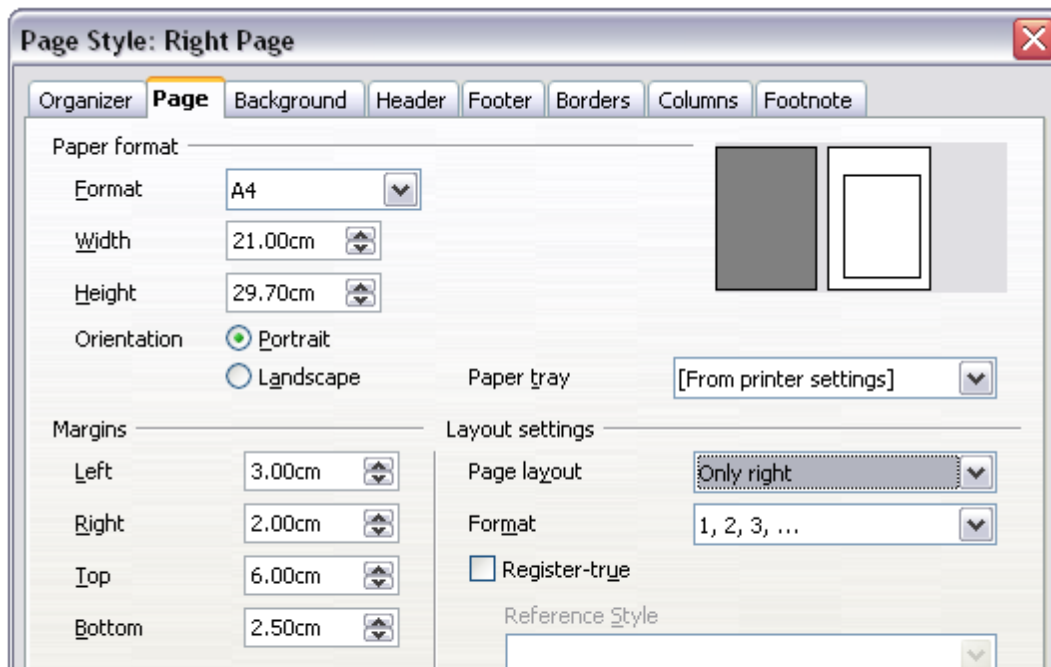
Page Style: Right Page

Organizer | Page | Background | Header | Footer | Borders | Columns | Footnote

Paper format

Format A4

Width 21.00cm

Height 29.70cm

Orientation Portrait

Landscape

Paper tray [From printer settings]

Margins

Left 3.00cm

Right 2.00cm

Top 6.00cm

Bottom 2.50cm

Layout settings

Page layout Only right

Format 1, 2, 3, ...

Register-true

Reference Style